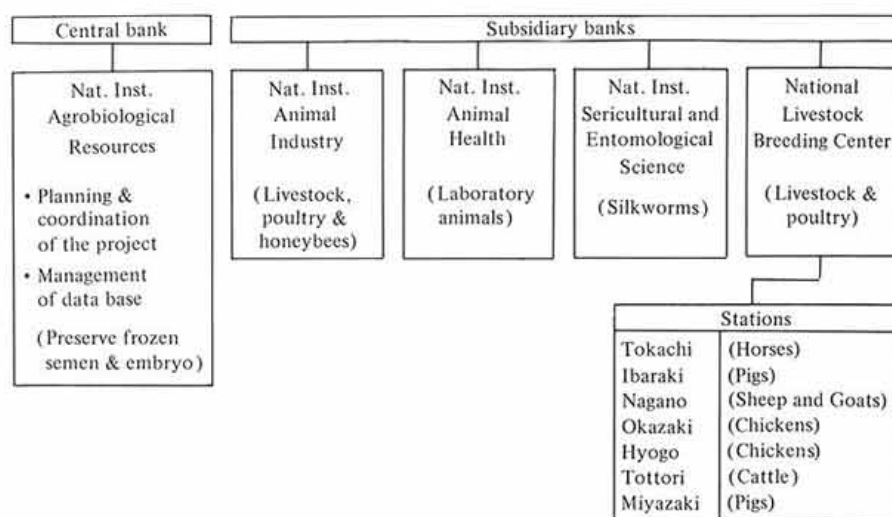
Central bank

Nat. Inst. Agrobiological Resources

• Planning & coordination of the project
• Management of data base

(Preserve frozen semen & embryo)

Subsidiary banks

Nat. Inst. Animal Industry

(Livestock, poultry & honeybees)

Nat. Inst. Animal Health

(Laboratory animals)

Nat. Inst. Sericultural and Entomological Science

(Silkworms)

National Livestock Breeding Center

(Livestock & poultry)

Stations

| Tokachi | (Horses) |
|---|---|
| Ibaraki | (Pigs) |
| Nagano | (Sheep and Goats) |
| Okazaki | (Chickens) |
| Hyogo | (Chickens) |
| Tottori | (Cattle) |
| Miyazaki | (Pigs) |